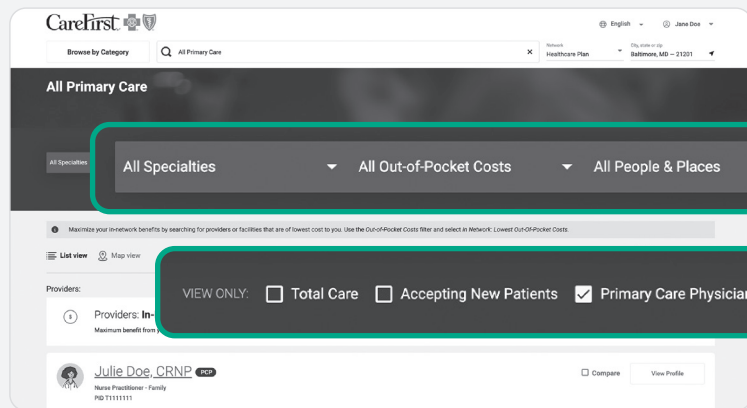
CareFirst

English Jane Doe

Browse by Category

All Primary Care

Network
Healthcare Plan

City, state or zip
Baltimore, MD — 21201

All Primary Care

All Specialties

All Specialties

All Out-of-Pocket Costs

All People & Places

Maximize your in-network benefits by searching for providers or facilities that are of lowest cost to you. Use the Out-of-Pocket Costs filter and select In Network: Lowest Out-Of-Pocket Costs.

List view

Map view

Providers:

VIEW ONLY:

Total Care

Accepting New Patients

Primary Care Physician

Providers: In-

Maximum benefit from y

Julie Doe, CRNP PCP

Nurse Practitioner - Family

PID T1111111

Compare

View Profile